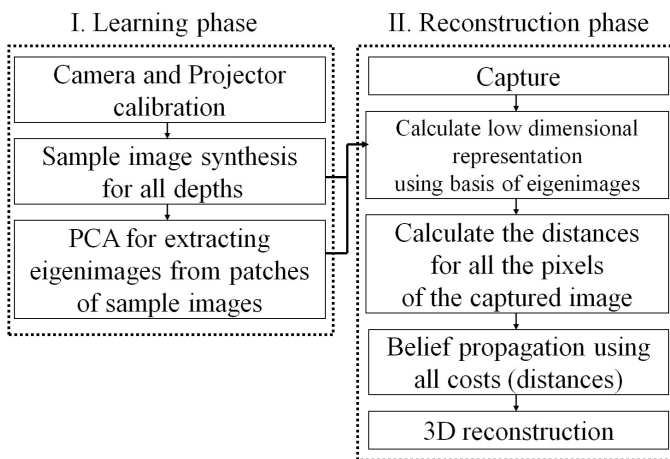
I. Learning phase

Camera and Projector calibration

Sample image synthesis for all depths

PCA for extracting eigenimages from patches of sample images

II. Reconstruction phase

Capture

Calculate low dimensional representation using basis of eigenimages

Calculate the distances for all the pixels of the captured image

Belief propagation using all costs (distances)

3D reconstruction